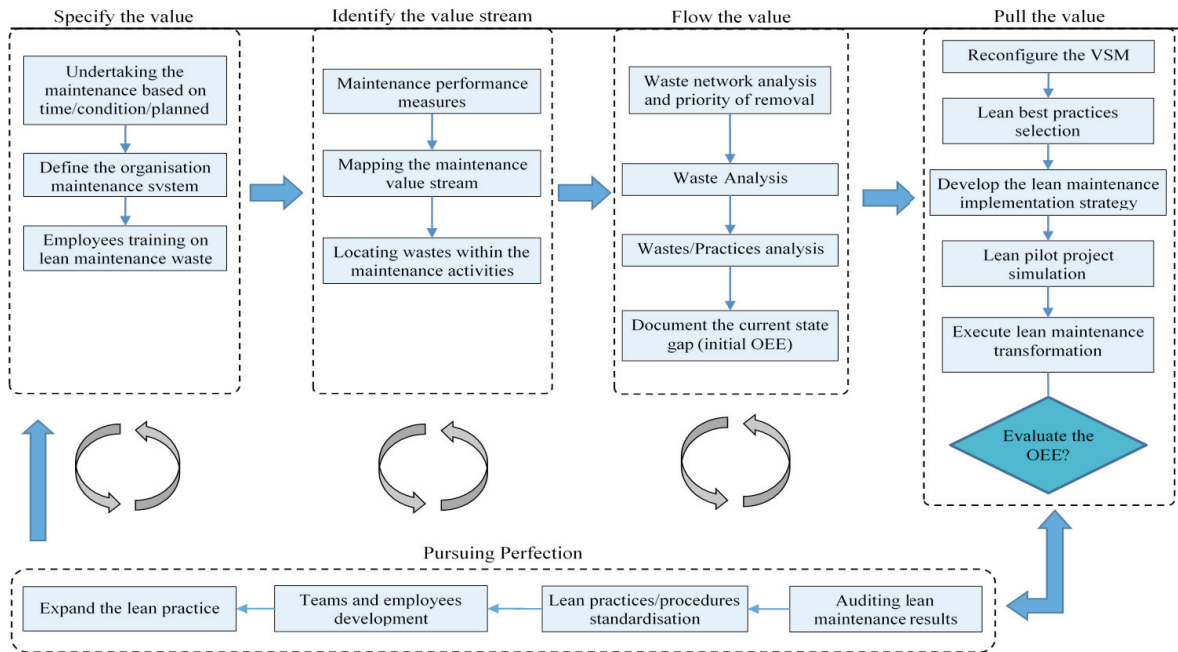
Specify the value

Undertaking the maintenance based on time/condition/planned

Define the organisation maintenance system

Employees training on lean maintenance waste

Identify the value stream

Maintenance performance measures

Mapping the maintenance value stream

Locating wastes within the maintenance activities

Flow the value

Waste network analysis and priority of removal

Waste Analysis

Wastes/Practices analysis

Document the current state gap (initial OEE)

Pull the value

Reconfigure the VSM

Lean best practices selection

Develop the lean maintenance implementation strategy

Lean pilot project simulation

Execute lean maintenance transformation

Evaluate the OEE?

Pursuing Perfection

Expand the lean practice

Teams and employees development

Lean practices/procedures standardisation

Auditing lean maintenance results